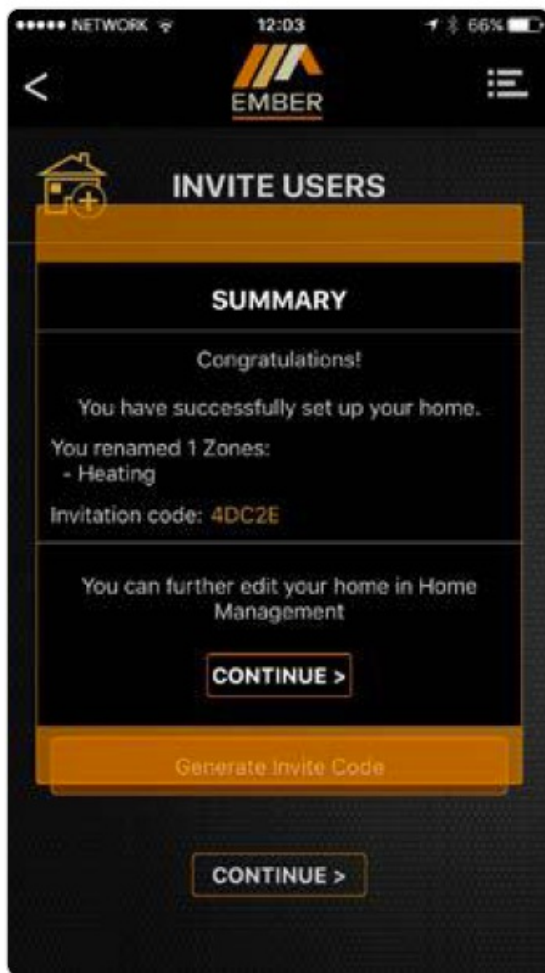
●●●●● NETWORK 12:03 66%

<

EMBER

INVITE USERS

SUMMARY

Congratulations!

You have successfully set up your home.

You renamed 1 Zones:
- Heating

Invitation code: 4DC2E

You can further edit your home in Home Management

CONTINUE >

Generate Invite Code

CONTINUE >